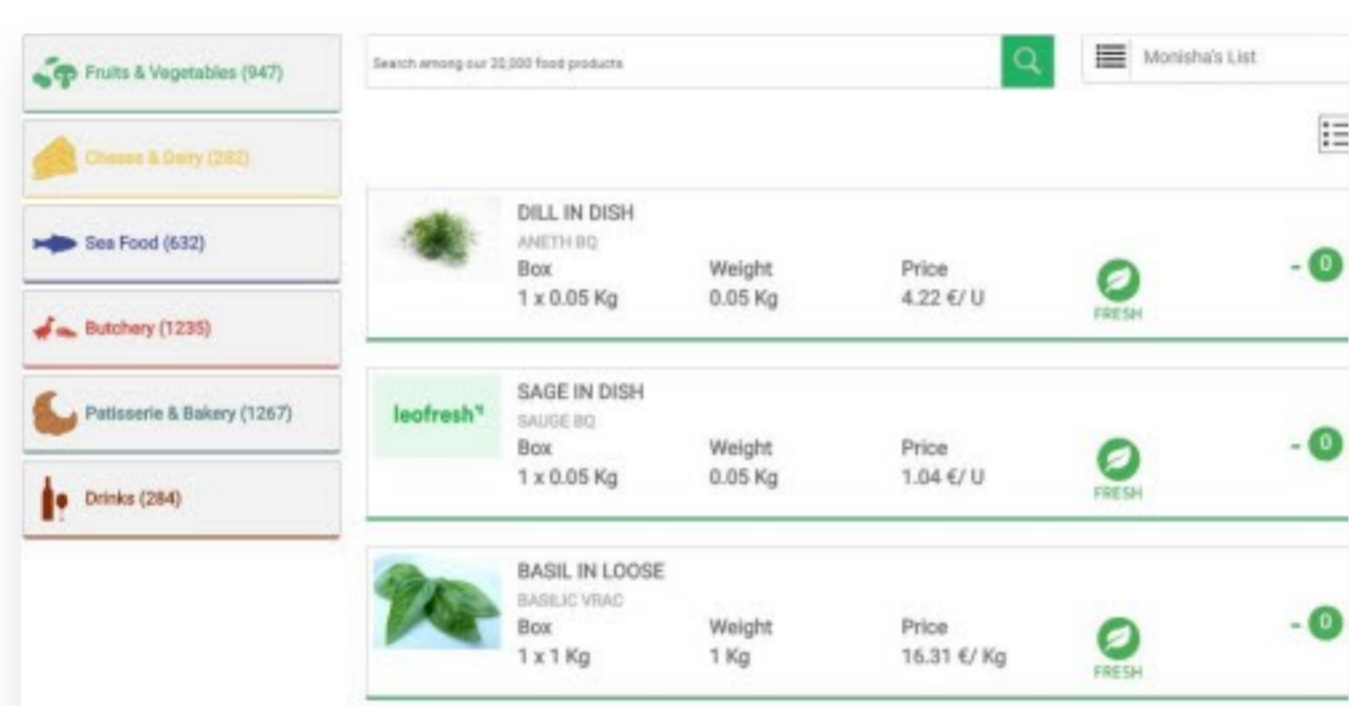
Fruits & Vegetables (947)

Cheese & Dairy (282)

Sea Food (632)

Butchery (1235)

Patisserie & Bakery (1267)

Drinks (284)

Search among our 20,000 food products

Monisha's List

DILL IN DISH
ANETH BQ

| Box | Weight | Price |
|---|---|---|
| 1 x 0.05 Kg | 0.05 Kg | 4.22 €/ U |

FRESH

- 0

leofresh

SAGE IN DISH
SAUGE BQ

| Box | Weight | Price |
|---|---|---|
| 1 x 0.05 Kg | 0.05 Kg | 1.04 €/ U |

FRESH

- 0

BASIL IN LOOSE
BASILIC VRAC

| Box | Weight | Price |
|---|---|---|
| 1 x 1 Kg | 1 Kg | 16.31 €/ Kg |

FRESH

- 0